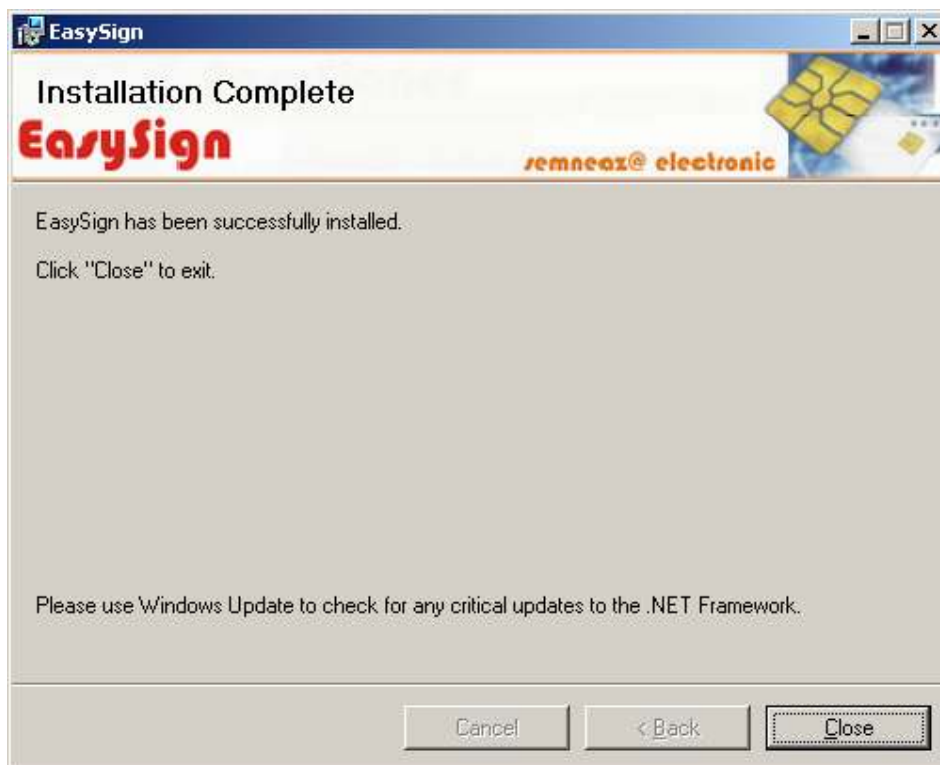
EasySign

Installation Complete

EasySign

semneaz@ electronic

EasySign has been successfully installed.

Click "Close" to exit.

Please use Windows Update to check for any critical updates to the .NET Framework.

Cancel

< Back

Close